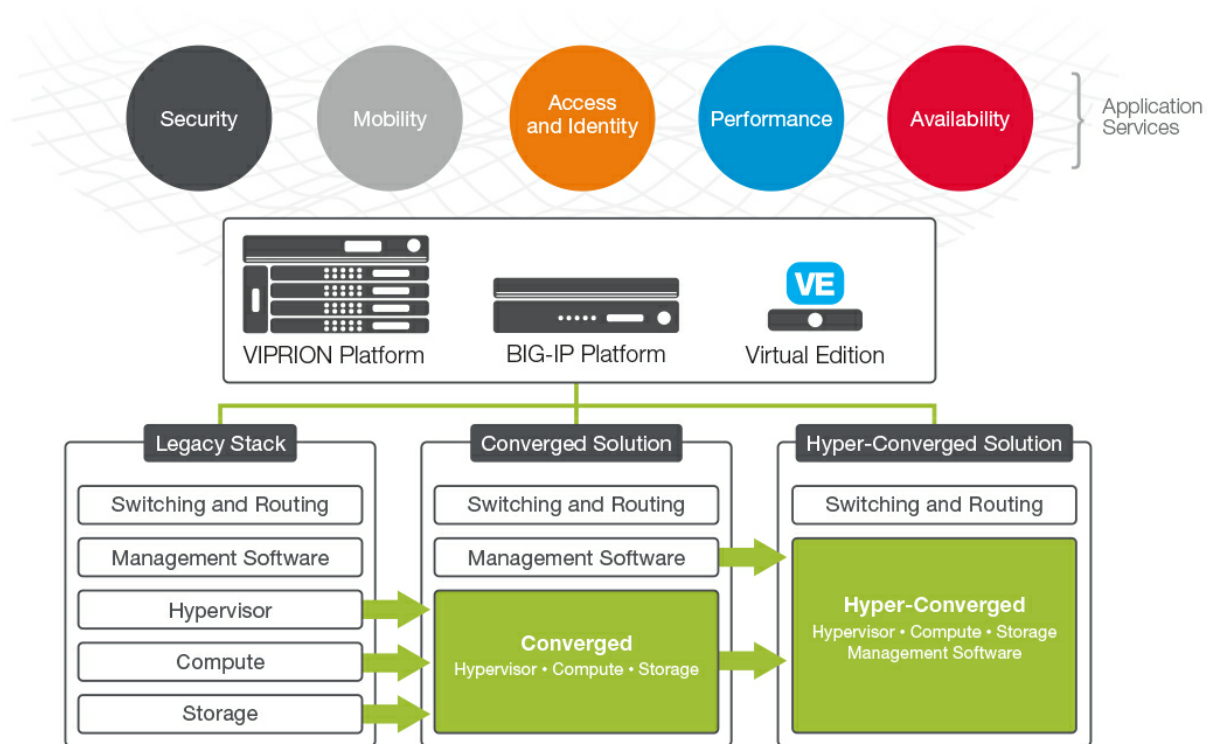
Security

Mobility

Access and Identity

Performance

Availability

Application Services

VE

VIPRION Platform

BIG-IP Platform

Virtual Edition

Legacy Stack

Switching and Routing

Management Software

Hypervisor

Compute

Storage

Converged Solution

Switching and Routing

Management Software

Converged

Hypervisor • Compute • Storage

Hyper-Converged Solution

Switching and Routing

Hyper-Converged

Hypervisor • Compute • Storage

Management Software